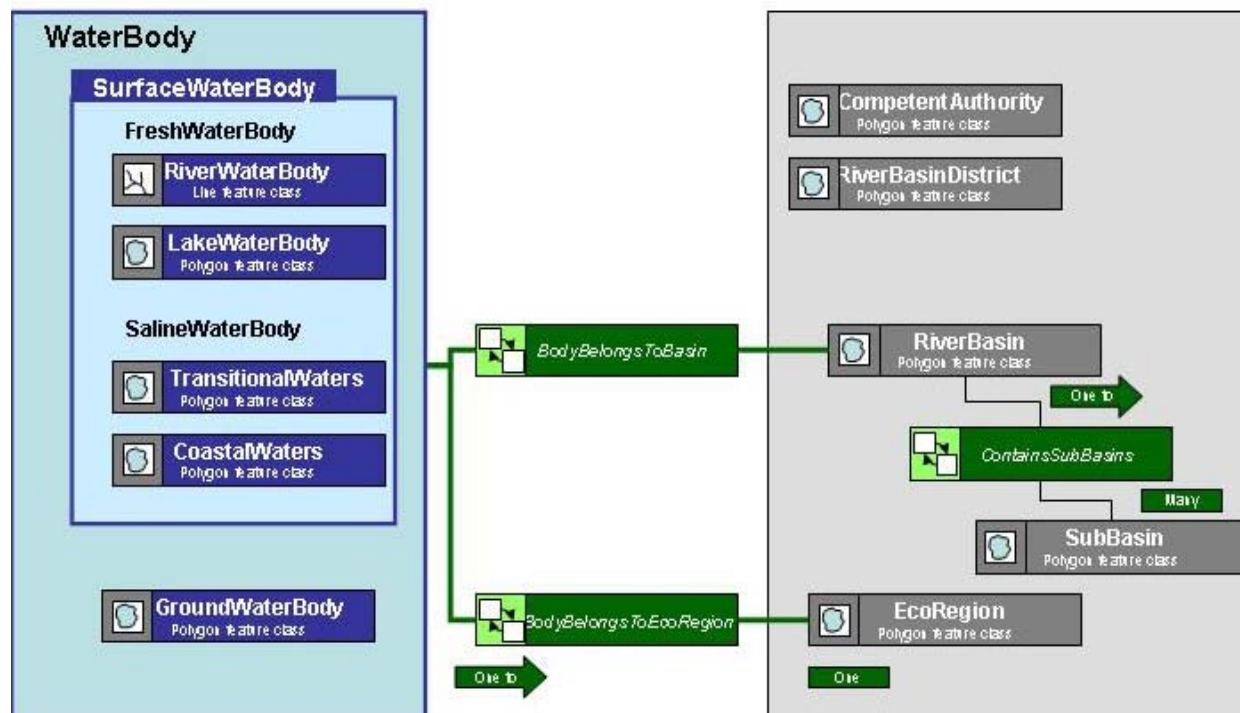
WaterBody

SurfaceWaterBody

FreshWaterBody

RiverWaterBody
Line feature class

LakeWaterBody
Polygon feature class

SalineWaterBody

TransitionalWaters
Polygon feature class

CoastalWaters
Polygon feature class

GroundWaterBody
Polygon feature class

BodyBelongsToBasin

BodyBelongsToEcoRegion

One to

CompetentAuthority
Polygon feature class

RiverBasinDistrict
Polygon feature class

RiverBasin
Polygon feature class

One to

ContainsSubBasins

Many

SubBasin
Polygon feature class

EcoRegion
Polygon feature class

One